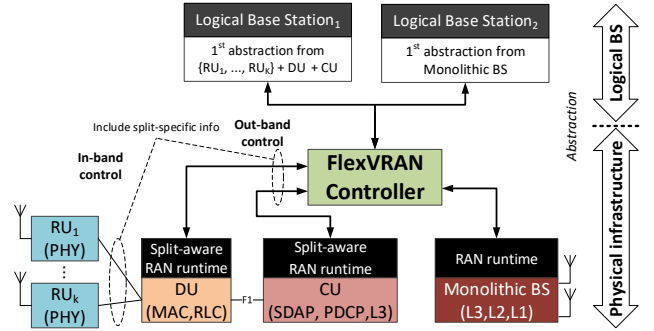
Logical Base Station$_1$

1$^{st}$ abstraction from {RU$_1$, ..., RU$_k$} + DU + CU

Logical Base Station$_2$

1$^{st}$ abstraction from Monolithic BS

Logical BS

Abstraction

Physical infrastructure

Include split-specific info

Out-band control

In-band control

FlexVRAN Controller

RU$_1$ (PHY)

⋮

RU$_k$ (PHY)

Split-aware RAN runtime

DU (MAC,RLC)

F1

Split-aware RAN runtime

CU (SDAP, PDCP,L3)

RAN runtime

Monolithic BS (L3,L2,L1)